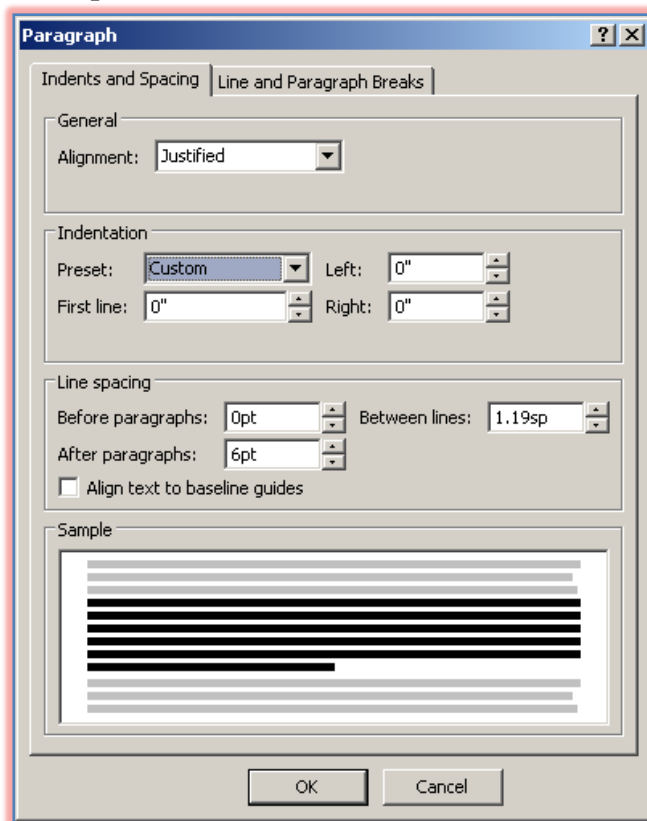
Paragraph

?

Indents and Spacing

Line and Paragraph Breaks

General

Alignment: Justified

Indentation

Preset: Custom

Left: 0"

First line: 0"

Right: 0"

Line spacing

Before paragraphs: 0pt

Between lines: 1.19sp

After paragraphs: 6pt

Align text to baseline guides

Sample

OK

Cancel